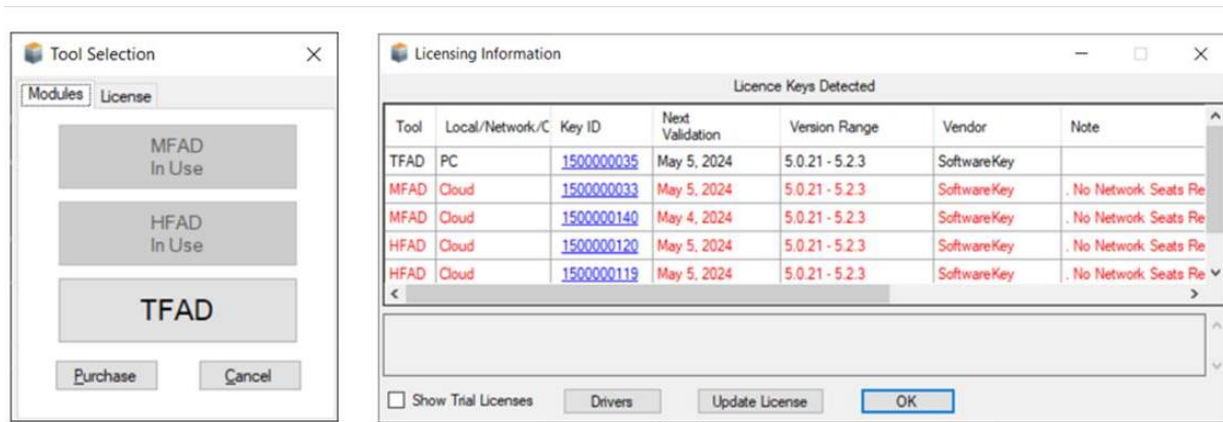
Tool Selection ✕

Modules License

MFAD
In Use

HFAD
In Use

TFAD

Purchase Cancel

Licensing Information

Licence Keys Detected

| Tool | Local/Network/C | Key ID | Next Validation | Version Range | Vendor | Note |
|---|---|---|---|---|---|---|
| TFAD | PC | 1500000035 | May 5, 2024 | 5.0.21 - 5.2.3 | SoftwareKey | |
| MFAD | Cloud | 1500000033 | May 5, 2024 | 5.0.21 - 5.2.3 | SoftwareKey | . No Network Seats Re |
| MFAD | Cloud | 1500000140 | May 4, 2024 | 5.0.21 - 5.2.3 | SoftwareKey | . No Network Seats Re |
| HFAD | Cloud | 1500000120 | May 5, 2024 | 5.0.21 - 5.2.3 | SoftwareKey | . No Network Seats Re |
| HFAD | Cloud | 1500000119 | May 5, 2024 | 5.0.21 - 5.2.3 | SoftwareKey | . No Network Seats Re |

Show Trial Licenses Drivers Update License OK